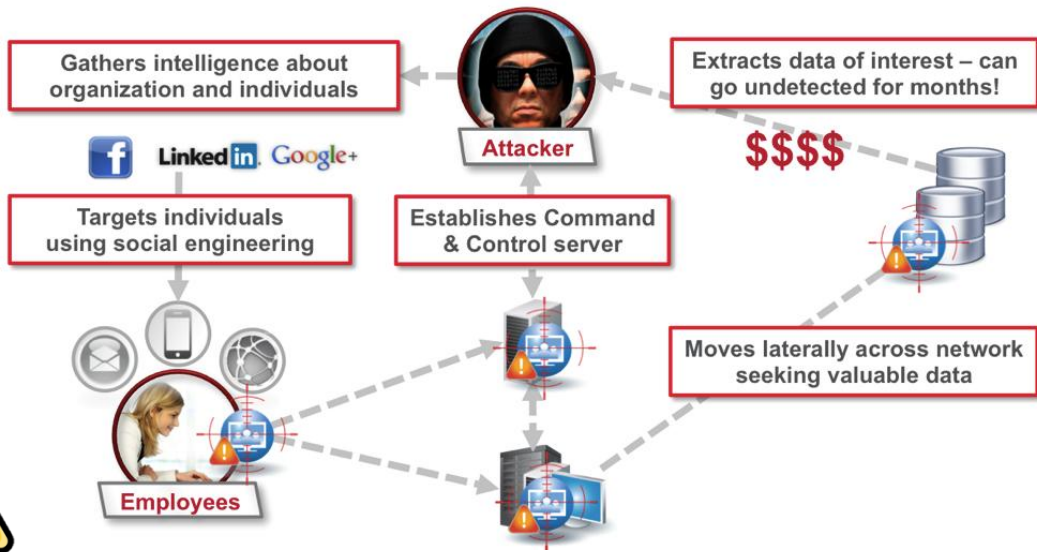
Gathers intelligence about organization and individuals

Attacker

Extracts data of interest – can go undetected for months!

$$$$

f LinkedIn. Google+

Targets individuals using social engineering

Establishes Command & Control server

Moves laterally across network seeking valuable data

Employees